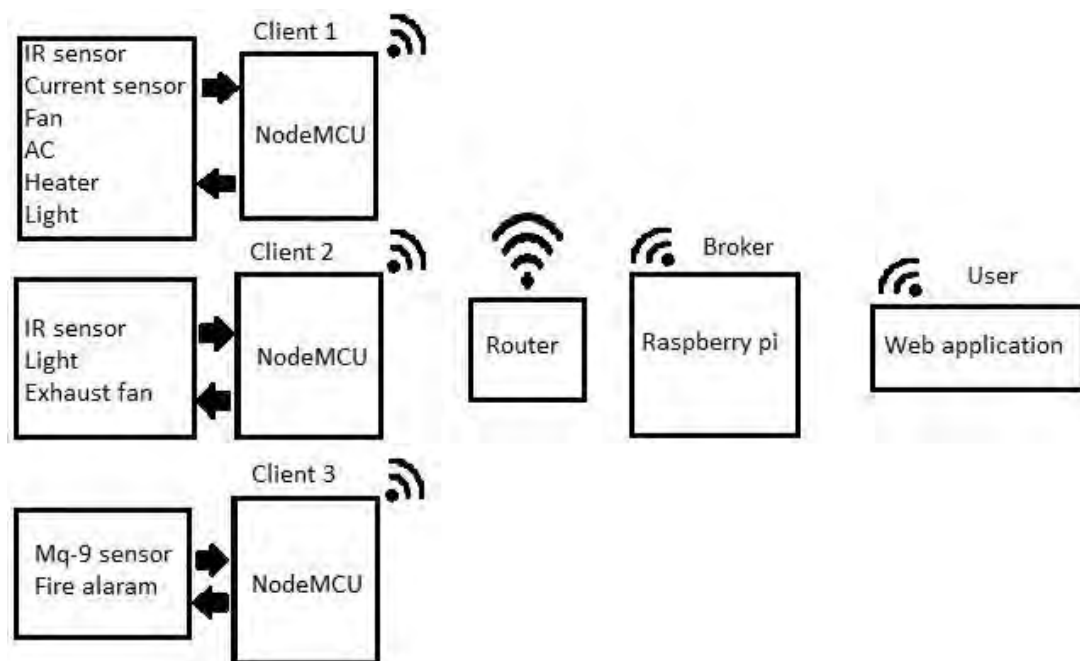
IR sensor
Current sensor
Fan
AC
Heater
Light

Client 1

NodeMCU

IR sensor
Light
Exhaust fan

Client 2

NodeMCU

Router

Broker

Raspberry pi

User

Web application

Mq-9 sensor
Fire alaram

Client 3

NodeMCU